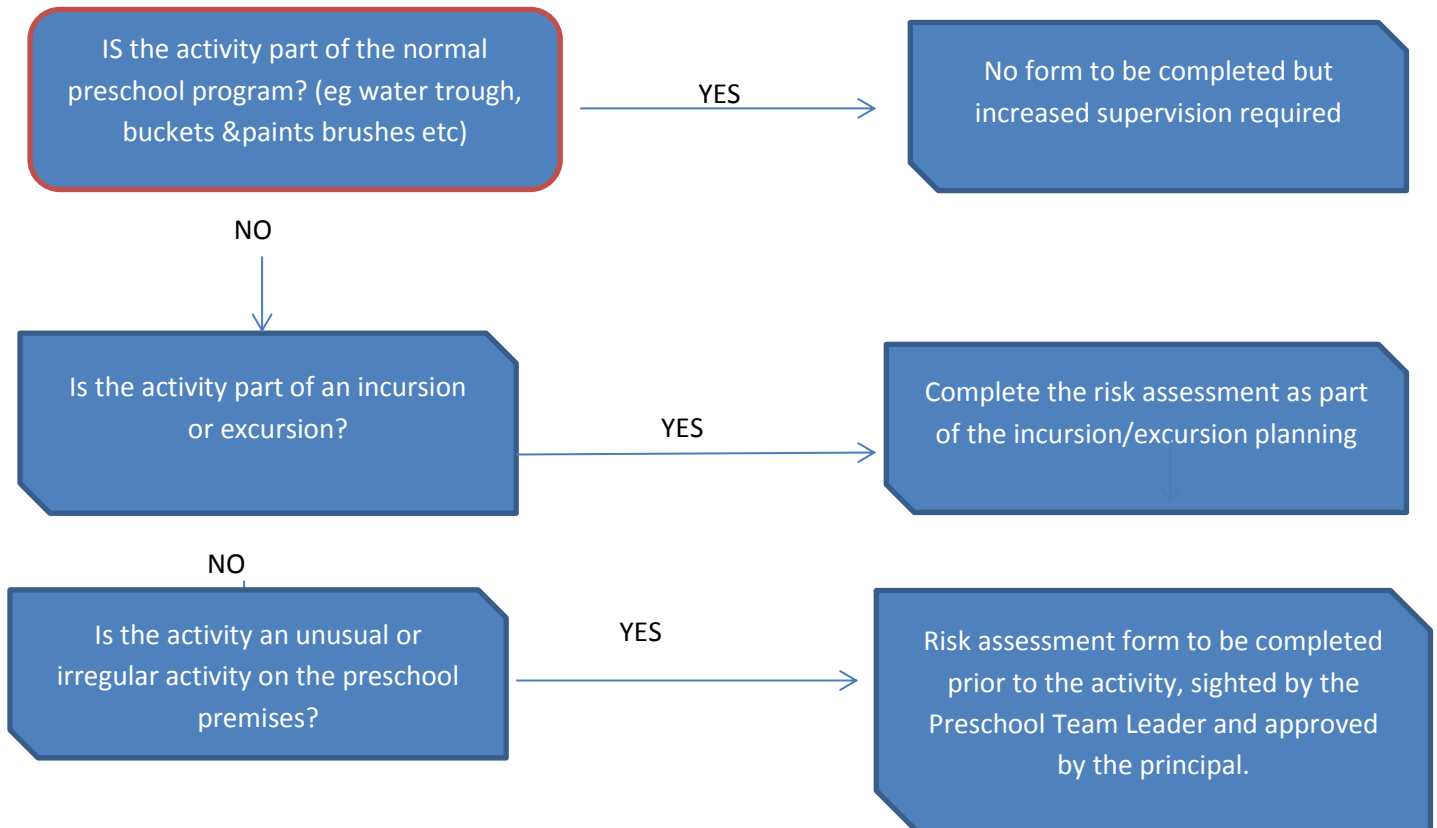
IS the activity part of the normal preschool program? (eg water trough, buckets &paints brushes etc)

YES

No form to be completed but increased supervision required

NO

Is the activity part of an incursion or excursion?

YES

Complete the risk assessment as part of the incursion/excursion planning

NO

Is the activity an unusual or irregular activity on the preschool premises?

YES

Risk assessment form to be completed prior to the activity, sighted by the Preschool Team Leader and approved by the principal.